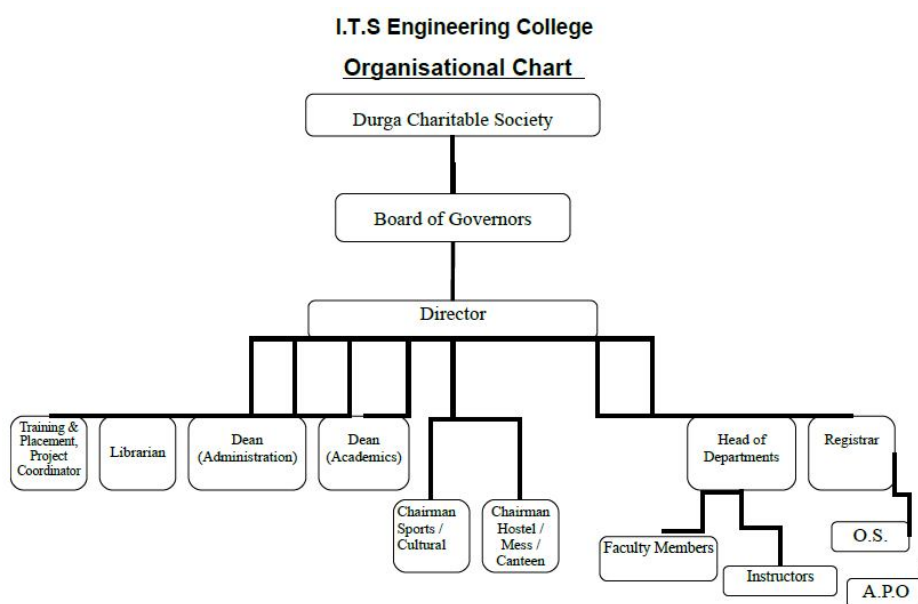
I.T.S Engineering College

Organisational Chart

Durga Charitable Society

Board of Governors

Director

Training & Placement, Project Coordinator

Librarian

Dean (Administration)

Dean (Academics)

Chairman Sports / Cultural

Chairman Hostel / Mess / Canteen

Head of Departments

Registrar

Faculty Members

Instructors

O.S.

A.P.O